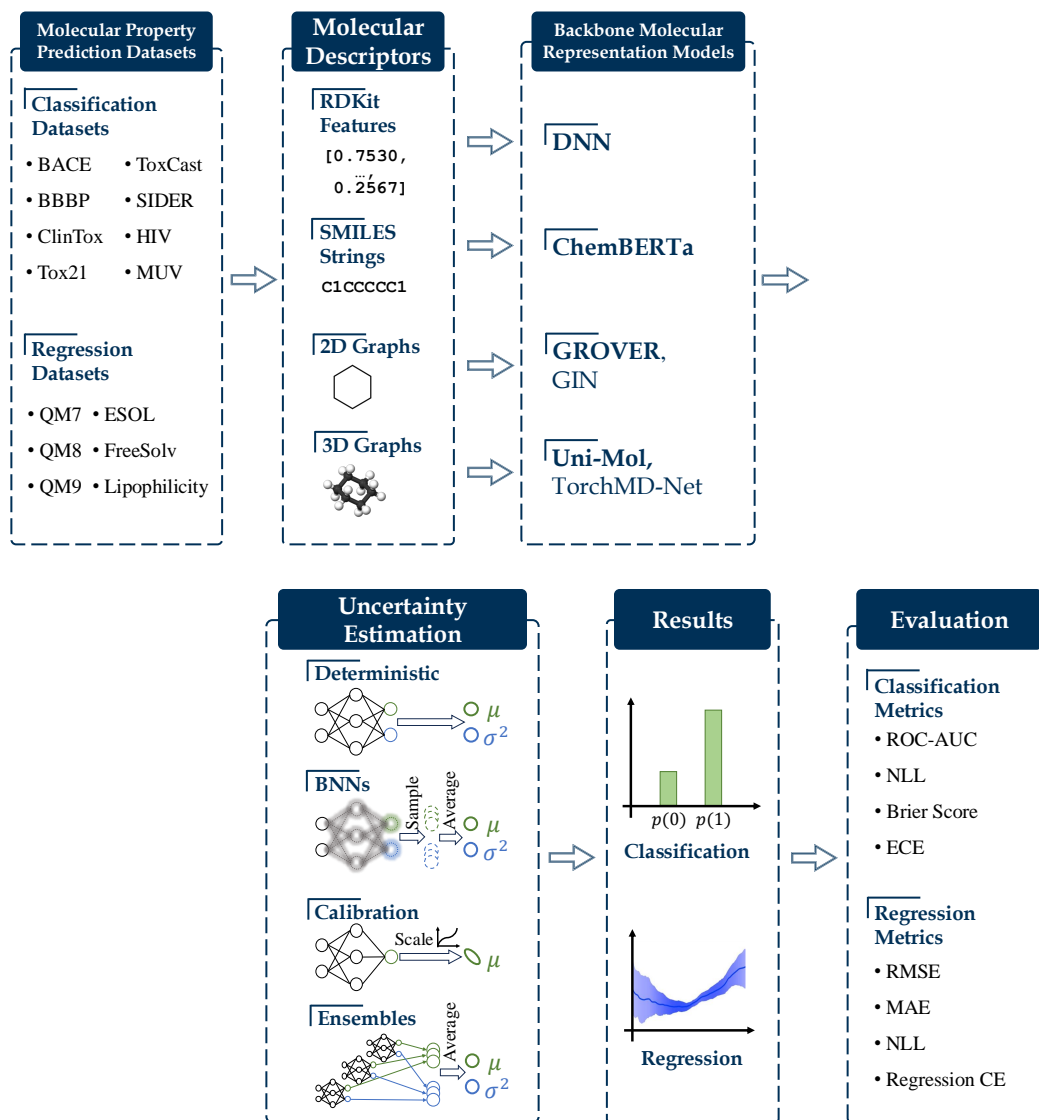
Molecular Property Prediction Datasets

Classification Datasets
• BACE
• ToxCast
• BBBP
• SIDER
• ClinTox
• HIV
• Tox21
• MUV

Regression Datasets
• QM7
• ESOL
• QM8
• FreeSolv
• QM9
• Lipophilicity

Molecular Descriptors

RDKit Features
[0.7530, …, 0.2567]

SMILES Strings
C1CCCCC1

2D Graphs

3D Graphs

Backbone Molecular Representation Models

DNN

ChemBERTa

GROVER, GIN

Uni-Mol, TorchMD-Net

Uncertainty Estimation

Deterministic
$\mu$
$\sigma^2$

BNNs
Sample
Average
$\mu$
$\sigma^2$

Calibration
Scale
$\mu$

Ensembles
Average
$\mu$
$\sigma^2$

Results

$p(0)$ $p(1)$
Classification

Regression

Evaluation

Classification Metrics
• ROC-AUC
• NLL
• Brier Score
• ECE

Regression Metrics
• RMSE
• MAE
• NLL
• Regression CE